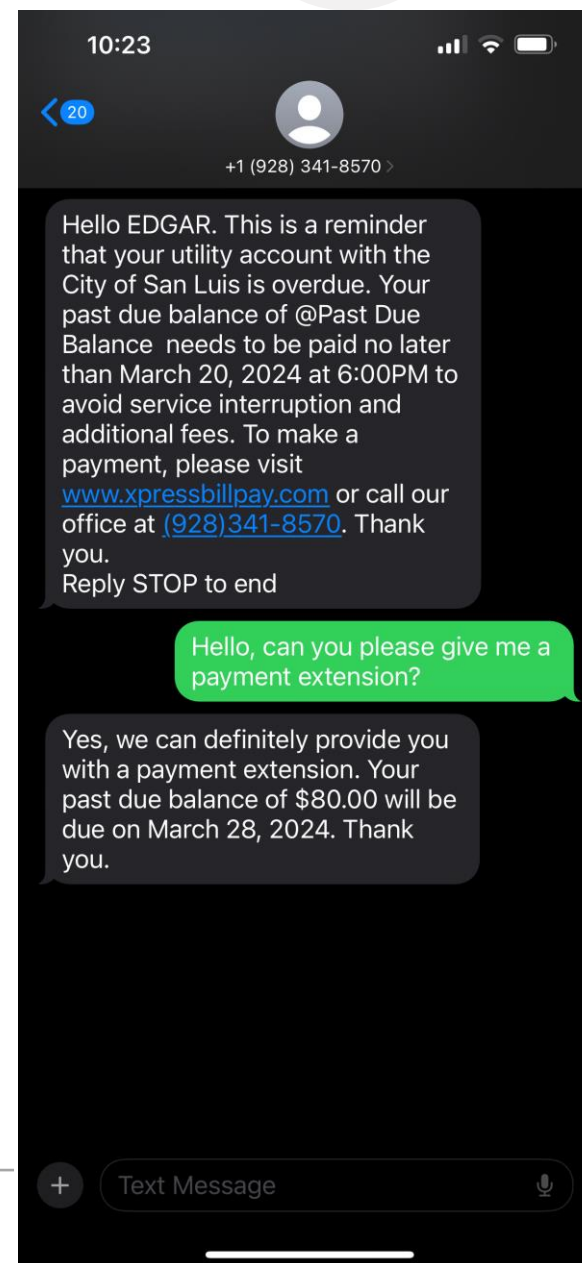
10:23

20

+1 (928) 341-8570 >

Hello EDGAR. This is a reminder that your utility account with the City of San Luis is overdue. Your past due balance of @Past Due Balance needs to be paid no later than March 20, 2024 at 6:00PM to avoid service interruption and additional fees. To make a payment, please visit www.xpressbillpay.com or call our office at (928)341-8570. Thank you.
Reply STOP to end

Hello, can you please give me a payment extension?

Yes, we can definitely provide you with a payment extension. Your past due balance of $80.00 will be due on March 28, 2024. Thank you.

+

Text Message